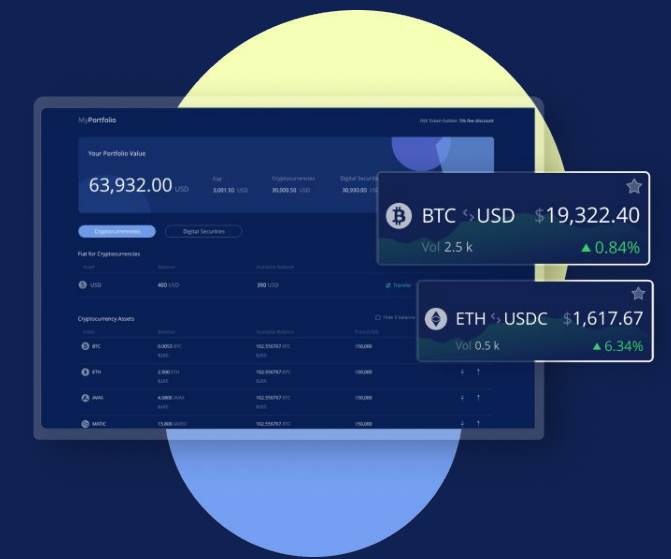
MyPortfolio

INX token holder: 5% fee discount

Your Portfolio Value

63,932.00 USD

Fiat
3,001.50 USD

Cryptocurrencies
30,000.50 USD

Digital Securities
30,930.00 USD

Cryptocurrencies

Digital Securities

Fiat for Cryptocurrencies

Asset | Balance | Available Balance

USD | 400 USD | 390 USD | Transfer

Cryptocurrency Assets

Hide 0 balance

| Asset | Balance | Available Balance | Price (USD) |
|---|---|---|---|
| BTC | 0.0050 BTC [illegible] | 102.556767 BTC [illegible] | 150,000 |
| ETH | 2.500 ETH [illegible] | 102.556767 BTC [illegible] | 150,000 |
| AVAX | 4.5800 AVAX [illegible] | 102.556767 BTC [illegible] | 150,000 |
| MATIC | 15.800 MATIC | 102.556767 BTC | 150,000 |

BTC USD $19,322.40
Vol 2.5 k ▲ 0.84%

ETH USDC $1,617.67
Vol 0.5 k ▲ 6.34%